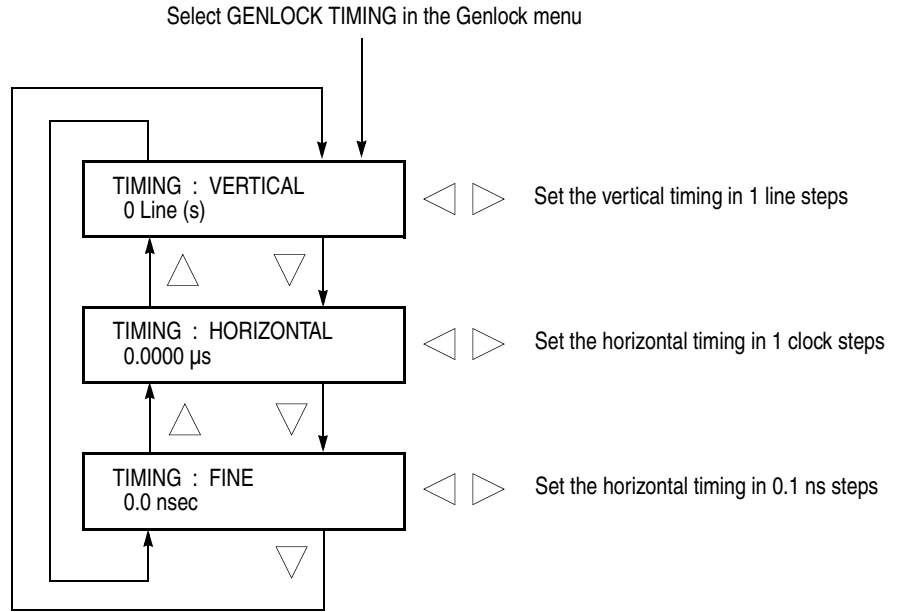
Select GENLOCK TIMING in the Genlock menu

TIMING : VERTICAL
0 Line (s)

Set the vertical timing in 1 line steps

TIMING : HORIZONTAL
0.0000 μs

Set the horizontal timing in 1 clock steps

TIMING : FINE
0.0 nsec

Set the horizontal timing in 0.1 ns steps